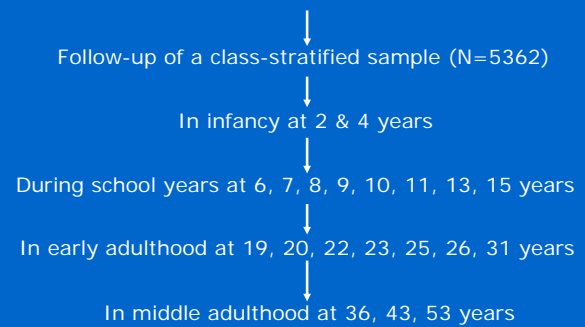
Follow-up of a class-stratified sample (N=5362)

In infancy at 2 & 4 years

During school years at 6, 7, 8, 9, 10, 11, 13, 15 years

In early adulthood at 19, 20, 22, 23, 25, 26, 31 years

In middle adulthood at 36, 43, 53 years